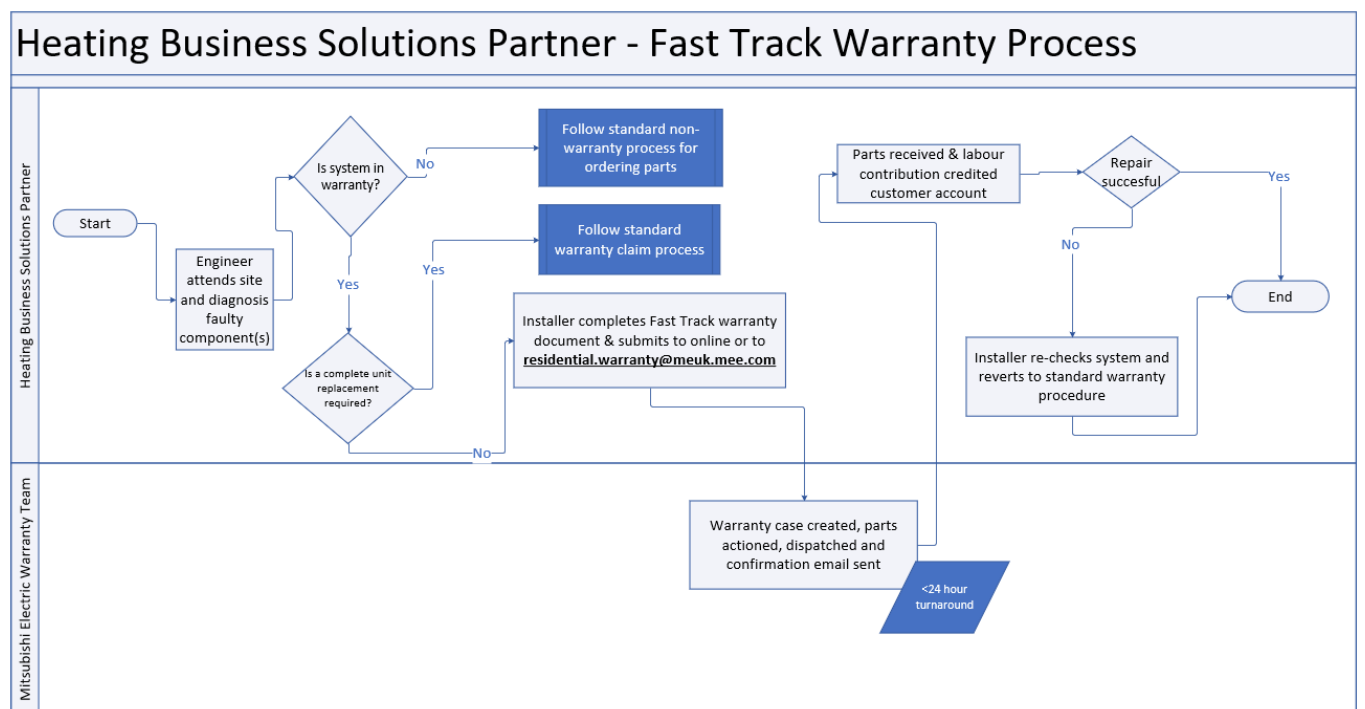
Heating Business Solutions Partner - Fast Track Warranty Process

Heating Business Solutions Partner

Start

Engineer attends site and diagnosis faulty component(s)

Is system in warranty?

No

Follow standard non-warranty process for ordering parts

Yes

Follow standard warranty claim process

Yes

Is a complete unit replacement required?

No

Installer completes Fast Track warranty document & submits to online or to **residential.warranty@meuk.mee.com**

Parts received & labour contribution credited customer account

Repair succesful

Yes

No

End

Installer re-checks system and reverts to standard warranty procedure

Mitsubishi Electric Warranty Team

Warranty case created, parts actioned, dispatched and confirmation email sent

<24 hour turnaround